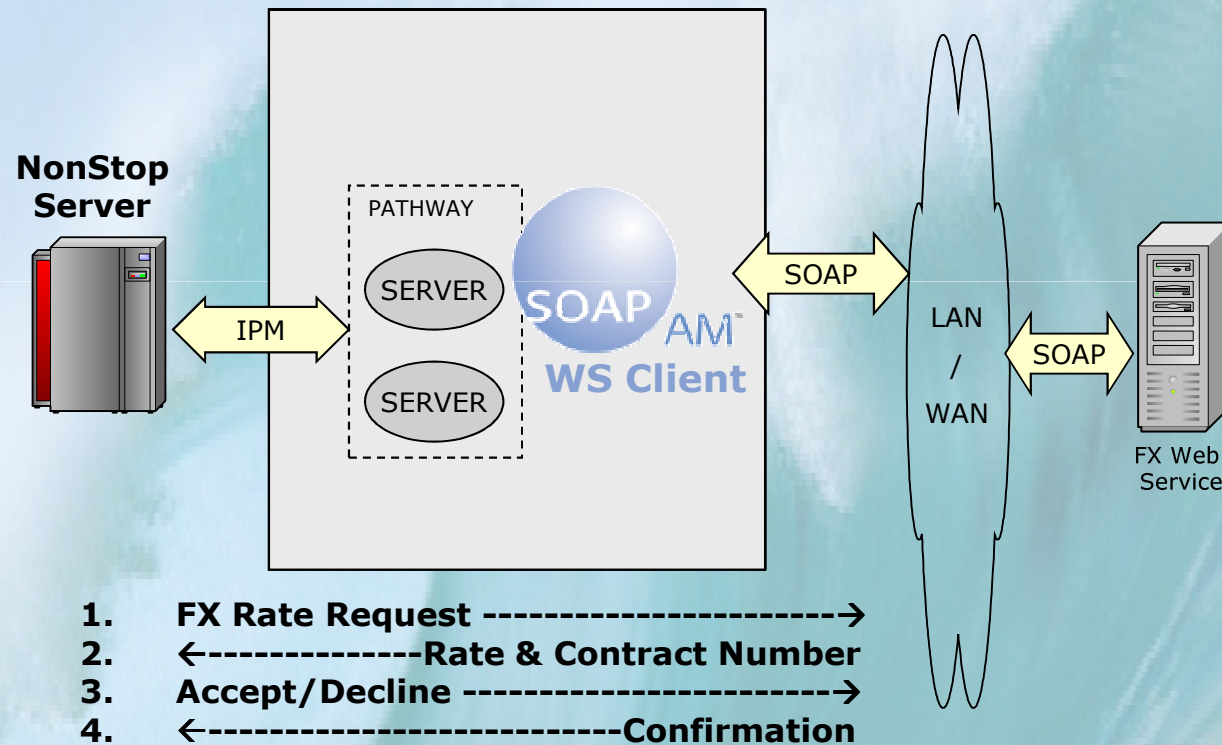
NonStop Server

IPM

PATHWAY

SERVER

SERVER

SOAP AM™

WS Client

SOAP

LAN / WAN

SOAP

FX Web Service

1. FX Rate Request -----------------------→
2. ←--------------Rate & Contract Number
3. Accept/Decline -----------------------→
4. ←-------------------------Confirmation